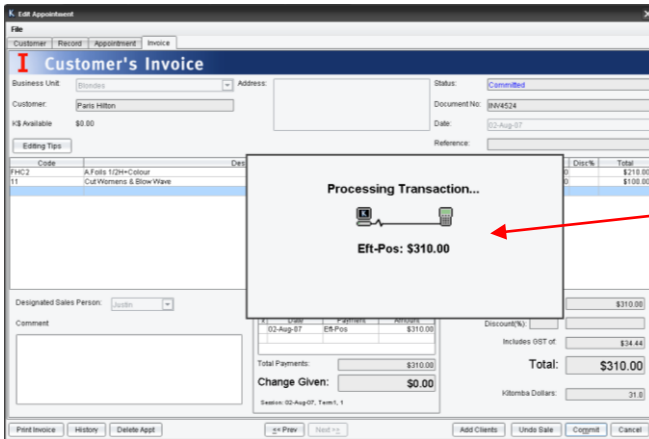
K Edit Appointment

File

Customer | Record | Appointment | Invoice

I Customer's Invoice

Business Unit: Blondes
Address:
Status: Committed
Customer: Paris Hilton
Document No: INV4524
K$ Available $0.00
Date: 02-Aug-07
Editing Tips
Reference:

| Code | Des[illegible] | Disc% | Total |
|---|---|---|---|
| FHC2 | A.Foils 1/2H+Colour | 0 | $210.00 |
| 11 | Cut Womens & Blow Wave | 0 | $100.00 |

Processing Transaction...

Eft-Pos: $310.00

Designated Sales Person: Justin
Comment

| # | Date | Payment | Amount |
|---|---|---|---|
| 1 | 02-Aug-07 | Eft-Pos | $310.00 |

Total Payments: $310.00
Change Given: $0.00
Session: 02-Aug-07, Term1, 1

$310.00
Discount(%):
Includes GST of: $34.44
Total: $310.00
Kitomba Dollars: 31.0

Print Invoice | History | Delete Appt | << Prev | Next >> | Add Clients | Undo Sale | Commit | Cancel